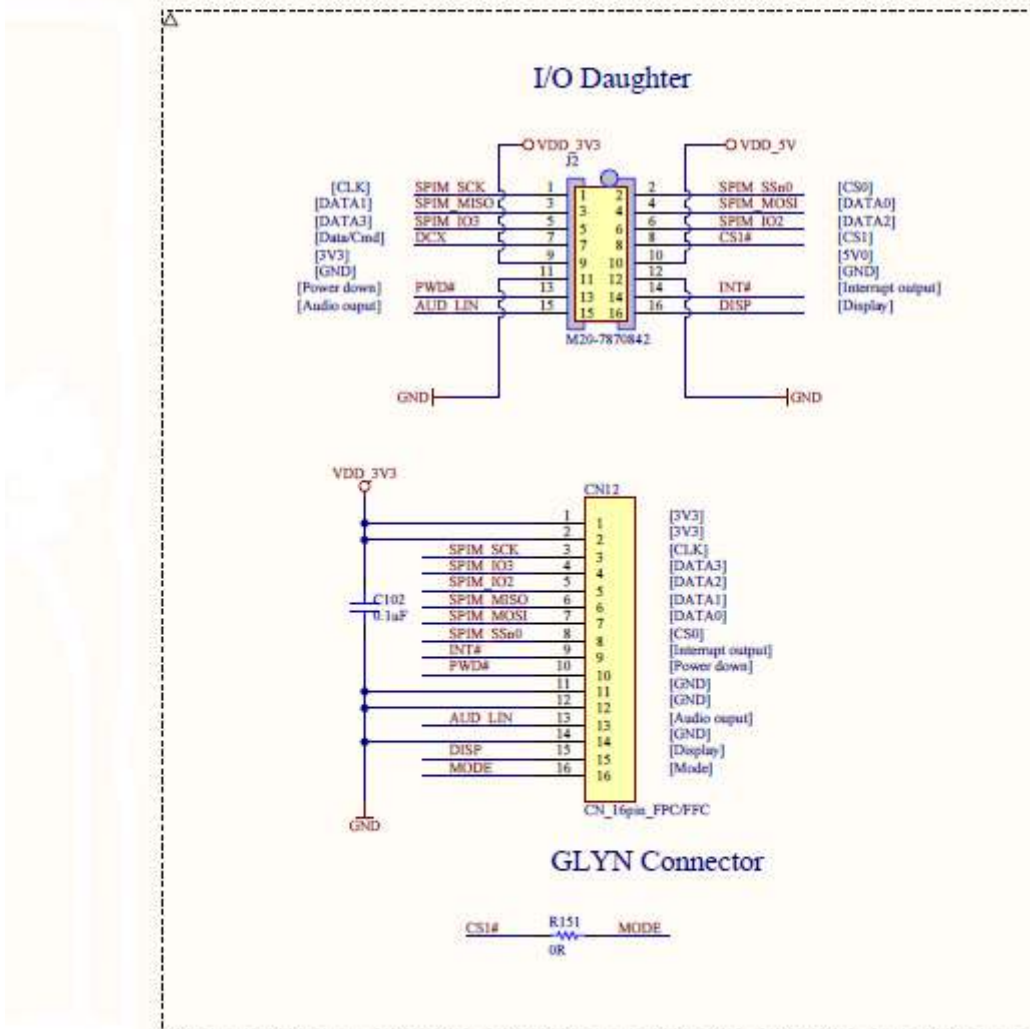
I/O Daughter

VDD_3V3
J2
VDD_5V

| | | | | | | | |
|---|---|---|---|---|---|---|---|
| [CLK] | SPIM_SCK | 1 | 1 | 2 | 2 | SPIM_SSn0 | [CS0] |
| [DATA1] | SPIM_MISO | 3 | 3 | 4 | 4 | SPIM_MOSI | [DATA0] |
| [DATA3] | SPIM_IO3 | 5 | 5 | 6 | 6 | SPIM_IO2 | [DATA2] |
| [Data/Cmd] | DCX | 7 | 7 | 8 | 8 | CS1# | [CS1] |
| [3V3] | | 9 | 9 | 10 | 10 | | [5V0] |
| [GND] | | 11 | 11 | 12 | 12 | | [GND] |
| [Power down] | PWD# | 13 | 13 | 14 | 14 | INT# | [Interrupt output] |
| [Audio ouput] | AUD_LIN | 15 | 15 | 16 | 16 | DISP | [Display] |

M20-7870842

GND
GND

VDD_3V3
CN12

| | | | |
|---|---|---|---|
| | 1 | 1 | [3V3] |
| | 2 | 2 | [3V3] |
| SPIM_SCK | 3 | 3 | [CLK] |
| SPIM_IO3 | 4 | 4 | [DATA3] |
| SPIM_IO2 | 5 | 5 | [DATA2] |
| SPIM_MISO | 6 | 6 | [DATA1] |
| SPIM_MOSI | 7 | 7 | [DATA0] |
| SPIM_SSn0 | 8 | 8 | [CS0] |
| INT# | 9 | 9 | [Interrupt output] |
| PWD# | 10 | 10 | [Power down] |
| | 11 | 11 | [GND] |
| | 12 | 12 | [GND] |
| AUD_LIN | 13 | 13 | [Audio ouput] |
| | 14 | 14 | [GND] |
| DISP | 15 | 15 | [Display] |
| MODE | 16 | 16 | [Mode] |

C102
0.1uF

GND

CN_16pin_FPC/FFC

GLYN Connector

CS1#
R151
0R
MODE